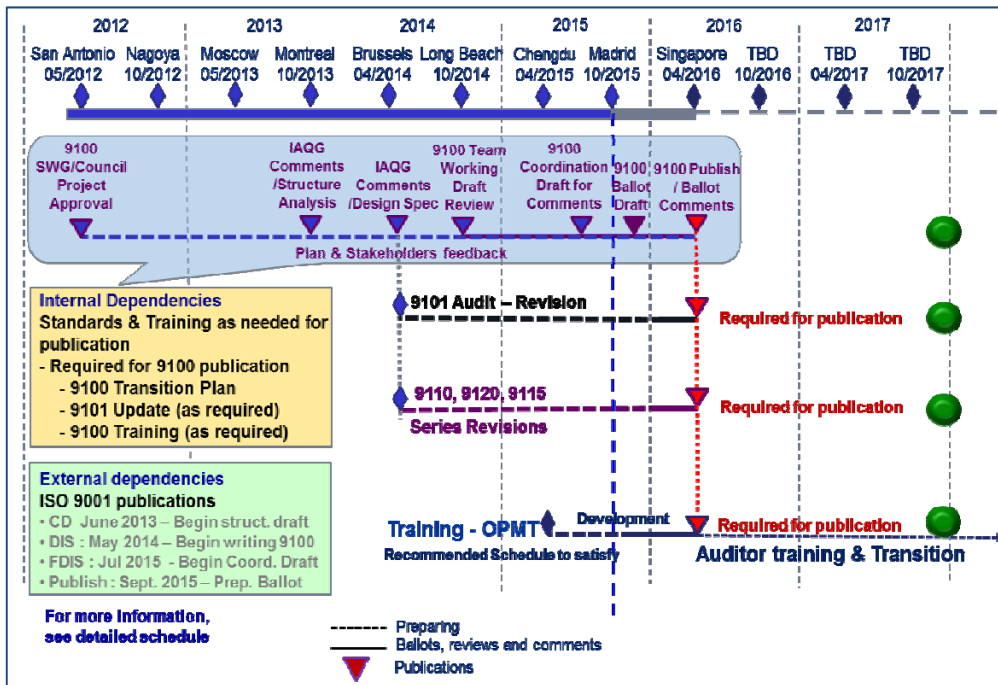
2012 2013 2014 2015 2016 2017

San Antonio 05/2012
Nagoya 10/2012
Moscow 05/2013
Montreal 10/2013
Brussels 04/2014
Long Beach 10/2014
Chengdu 04/2015
Madrid 10/2015
Singapore 04/2016
TBD 10/2016
TBD 04/2017
TBD 10/2017

9100 SWG/Council Project Approval
IAQG Comments /Structure Analysis
IAQG Comments /Design Spec
9100 Team Working Draft Review
9100 Coordination Draft for Comments
9100 Ballot Draft
9100 Publish / Ballot Comments

Plan & Stakeholders feedback

Internal Dependencies
Standards & Training as needed for publication
- Required for 9100 publication
- 9100 Transition Plan
- 9101 Update (as required)
- 9100 Training (as required)

9101 Audit – Revision
Required for publication

9110, 9120, 9115
Series Revisions
Required for publication

External dependencies
ISO 9001 publications
• CD June 2013 – Begin struct. draft
• DIS : May 2014 – Begin writing 9100
• FDIS : Jul 2015 Begin Coord. Draft
• Publish : Sept. 2015 – Prep. Ballot

Training - OPMT
Development
Required for publication
Recommended Schedule to satisfy
Auditor training & Transition

For more information, see detailed schedule

Preparing
Ballots, reviews and comments
Publications